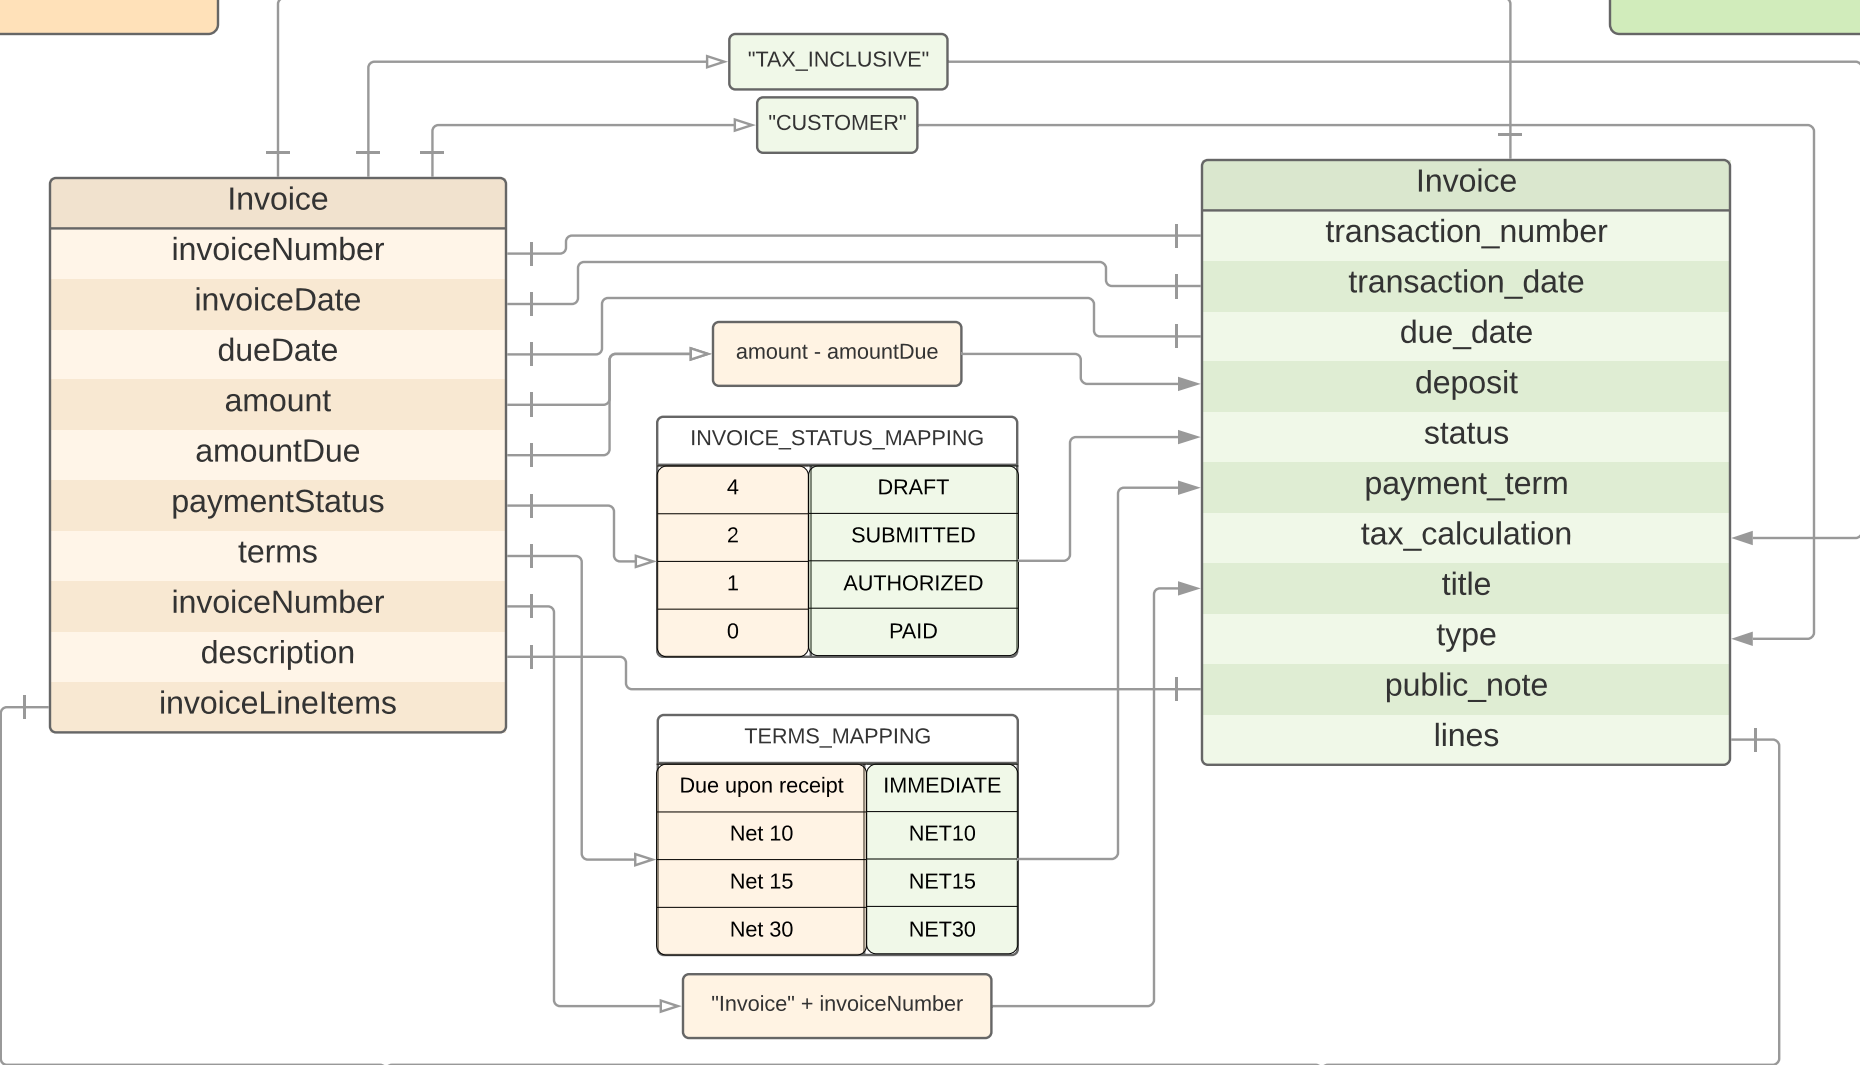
"TAX_INCLUSIVE"

"CUSTOMER"

| Invoice |
|---|
| invoiceNumber |
| invoiceDate |
| dueDate |
| amount |
| amountDue |
| paymentStatus |
| terms |
| invoiceNumber |
| description |
| invoiceLineItems |

amount - amountDue

INVOICE_STATUS_MAPPING

| 4 | DRAFT |
|---|---|
| 2 | SUBMITTED |
| 1 | AUTHORIZED |
| 0 | PAID |

TERMS_MAPPING

| Due upon receipt | IMMEDIATE |
|---|---|
| Net 10 | NET10 |
| Net 15 | NET15 |
| Net 30 | NET30 |

"Invoice" + invoiceNumber

| Invoice |
|---|
| transaction_number |
| transaction_date |
| due_date |
| deposit |
| status |
| payment_term |
| tax_calculation |
| title |
| type |
| public_note |
| lines |